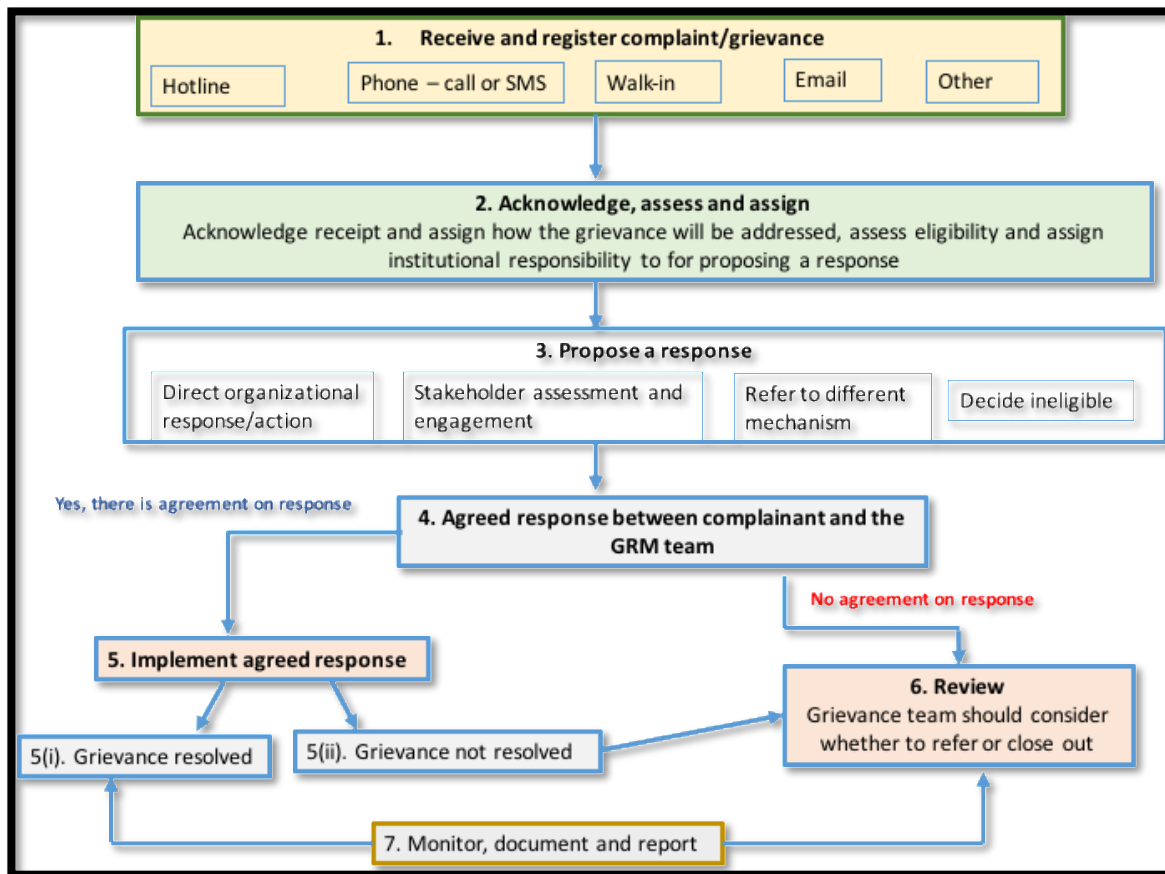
1. Receive and register complaint/grievance

Hotline

Phone – call or SMS

Walk-in

Email

Other

2. Acknowledge, assess and assign

Acknowledge receipt and assign how the grievance will be addressed, assess eligibility and assign institutional responsibility to for proposing a response

3. Propose a response

Direct organizational response/action

Stakeholder assessment and engagement

Refer to different mechanism

Decide ineligible

Yes, there is agreement on response

4. Agreed response between complainant and the GRM team

No agreement on response

5. Implement agreed response

6. Review

Grievance team should consider whether to refer or close out

5(i). Grievance resolved

5(ii). Grievance not resolved

7. Monitor, document and report